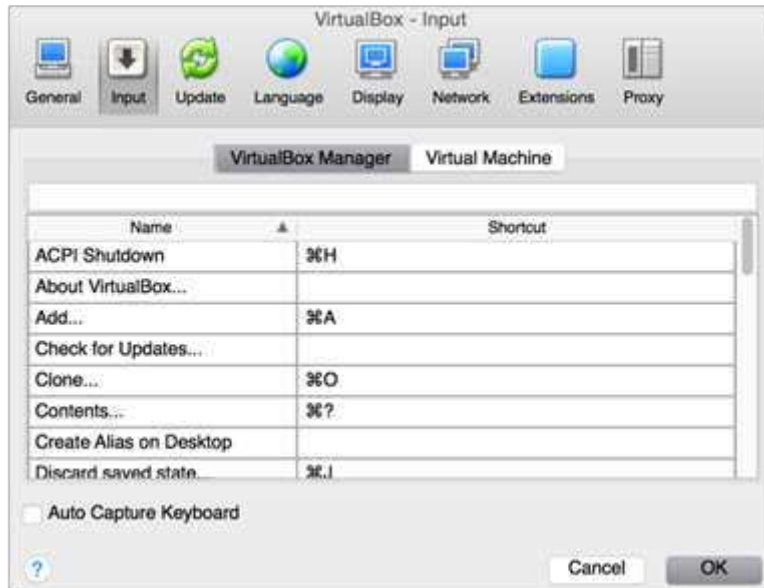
VirtualBox - Input

General Input Update Language Display Network Extensions Proxy

VirtualBox Manager Virtual Machine

| Name ▲ | Shortcut |
|---|---|
| ACPI Shutdown | ⌘H |
| About VirtualBox... | |
| Add... | ⌘A |
| Check for Updates... | |
| Clone... | ⌘O |
| Contents... | ⌘? |
| Create Alias on Desktop | |
| Discard saved state... | ⌘J |

Auto Capture Keyboard

?

Cancel OK